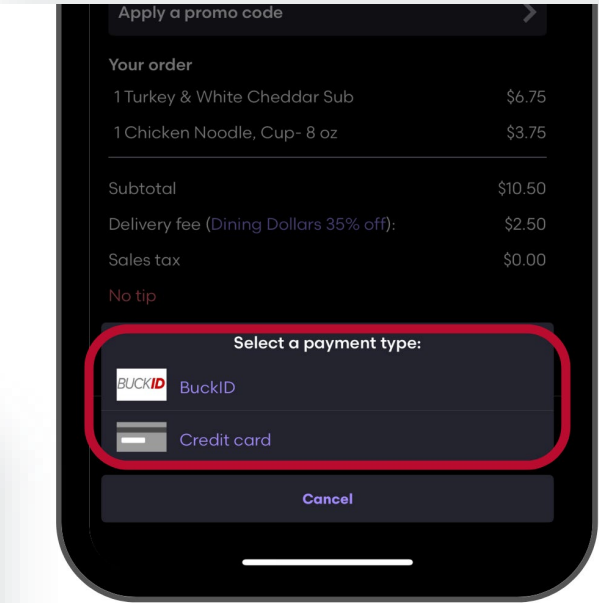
Apply a promo code

Your order

| | |
|---|---|
| 1 Turkey & White Cheddar Sub | $6.75 |
| 1 Chicken Noodle, Cup- 8 oz | $3.75 |

| | |
|---|---|
| Subtotal | $10.50 |
| Delivery fee (Dining Dollars 35% off): | $2.50 |
| Sales tax | $0.00 |

No tip

Select a payment type:

BUCKID BuckID

Credit card

Cancel